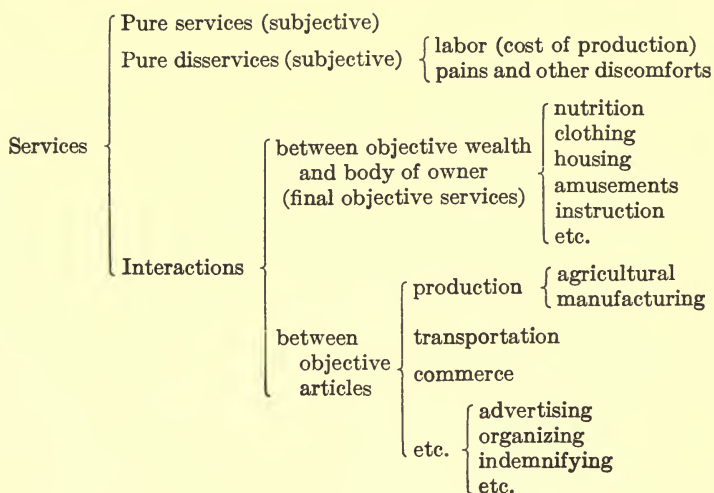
Services

Pure services (subjective)

Pure disservices (subjective)
labor (cost of production)
pains and other discomforts

Interactions

between objective wealth and body of owner (final objective services)
nutrition
clothing
housing
amusements
instruction
etc.

between objective articles
production
agricultural
manufacturing
transportation
commerce
etc.
advertising
organizing
indemnifying
etc.